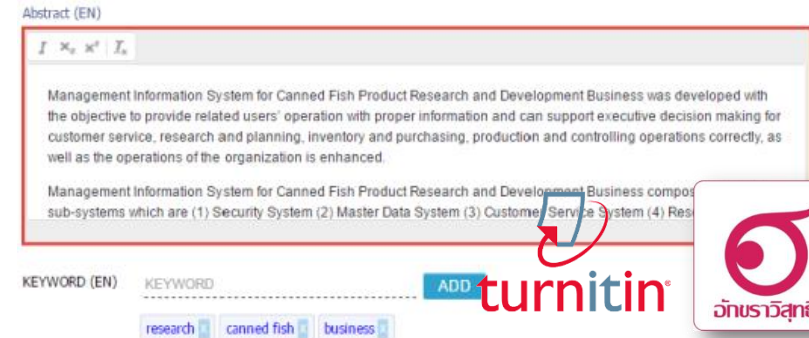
Abstract (EN)

$I$ $\times_a$ $\times^a$ $I_x$

Management Information System for Canned Fish Product Research and Development Business was developed with the objective to provide related users' operation with proper information and can support executive decision making for customer service, research and planning, inventory and purchasing, production and controlling operations correctly, as well as the operations of the organization is enhanced.

Management Information System for Canned Fish Product Research and Development Business compos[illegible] sub-systems which are (1) Security System (2) Master Data System (3) Customer Service System (4) Res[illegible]

KEYWORD (EN) KEYWORD ADD

turnitin

อักษราวิสุทธิ์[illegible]

research canned fish business